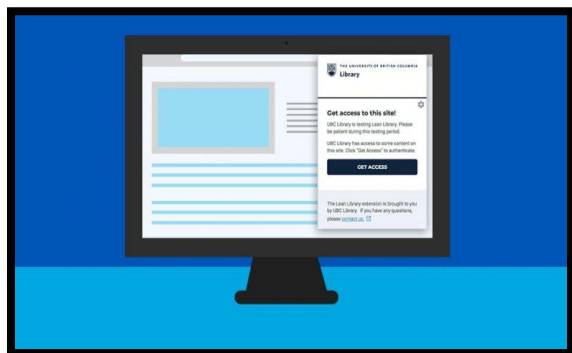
THE UNIVERSITY OF BRITISH COLUMBIA
Library

Get access to this site!

UBC Library is testing Lean Library. Please be patient during this testing period.

UBC Library has access to some content on this site. Click "Get Access" to authenticate.

GET ACCESS

The Lean Library extension is brought to you by UBC Library. If you have any questions, please contact us.